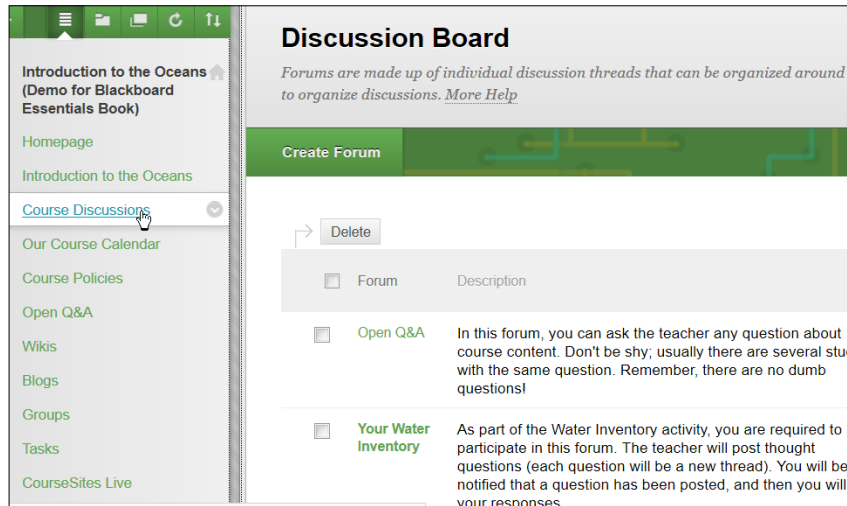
Introduction to the Oceans (Demo for Blackboard Essentials Book)

Homepage

Introduction to the Oceans

Course Discussions

Our Course Calendar

Course Policies

Open Q&A

Wikis

Blogs

Groups

Tasks

CourseSites Live

Discussion Board

Forums are made up of individual discussion threads that can be organized around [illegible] to organize discussions. More Help

Create Forum

Delete

| | Forum | Description |
|---|---|---|
| | Open Q&A | In this forum, you can ask the teacher any question about course content. Don't be shy; usually there are several stu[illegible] with the same question. Remember, there are no dumb questions! |
| | Your Water Inventory | As part of the Water Inventory activity, you are required to participate in this forum. The teacher will post thought questions (each question will be a new thread). You will be notified that a question has been posted, and then you will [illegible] your responses. |